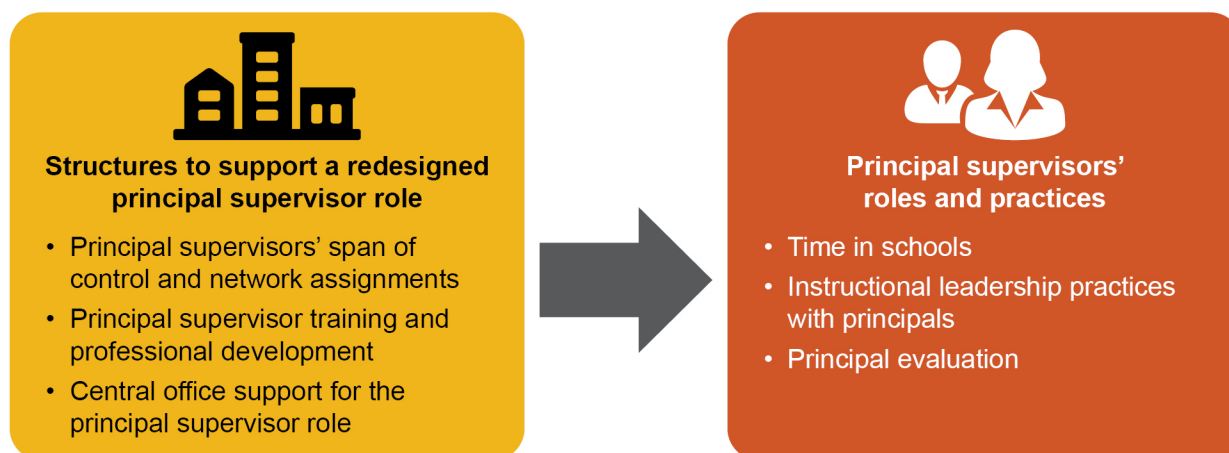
Structures to support a redesigned principal supervisor role

- Principal supervisors’ span of control and network assignments
- Principal supervisor training and professional development
- Central office support for the principal supervisor role

Principal supervisors’ roles and practices

- Time in schools
- Instructional leadership practices with principals
- Principal evaluation